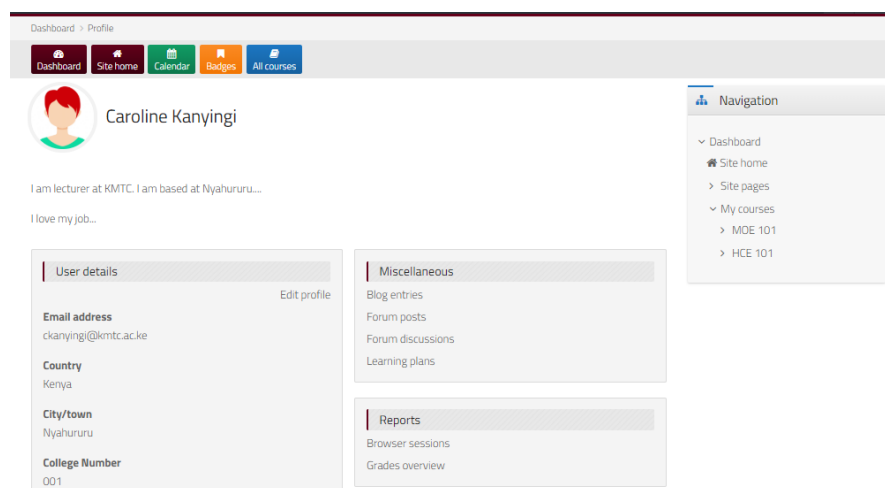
Dashboard > Profile

Dashboard Site home Calendar Badges All courses

Caroline Kanyingi

I am lecturer at KMTC. I am based at Nyahururu....

I love my job...

User details

Edit profile

Email address
ckanyingi@kmtc.ac.ke

Country
Kenya

City/town
Nyahururu

College Number
001

Miscellaneous

Blog entries
Forum posts
Forum discussions
Learning plans

Reports

Browser sessions
Grades overview

Navigation

Dashboard
Site home
Site pages
My courses
MOE 101
HCE 101